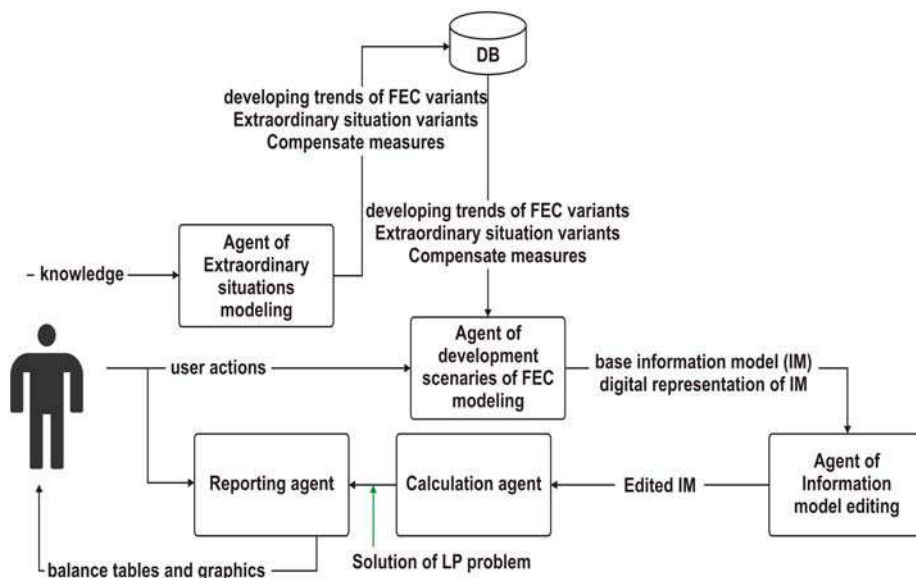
DB

developing trends of FEC variants
Extraordinary situation variants
Compensate measures

developing trends of FEC variants
Extraordinary situation variants
Compensate measures

– knowledge

Agent of Extraordinary situations modeling

user actions

Agent of development scenaries of FEC modeling

base information model (IM)
digital representation of IM

Reporting agent

Calculation agent

Edited IM

Agent of Information model editing

balance tables and graphics

Solution of LP problem